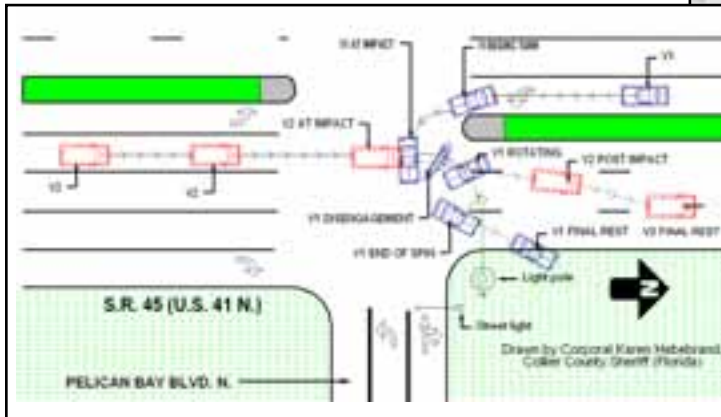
V1 AT IMPACT
V1 BEGINS TURN
V1
V2 AT IMPACT
V1 ROTATING
V2 POST IMPACT
V2
V2
V1 DISENGAGEMENT
V1 END OF SPIN
V1 FINAL REST
V2 FINAL REST
Light pole
N
S.R. 45 (U.S. 41 N.)
Street light
Drawn by Corporal Karen Hebebrand
Collier County Sheriff (Florida)
PELICAN BAY BLVD. N.